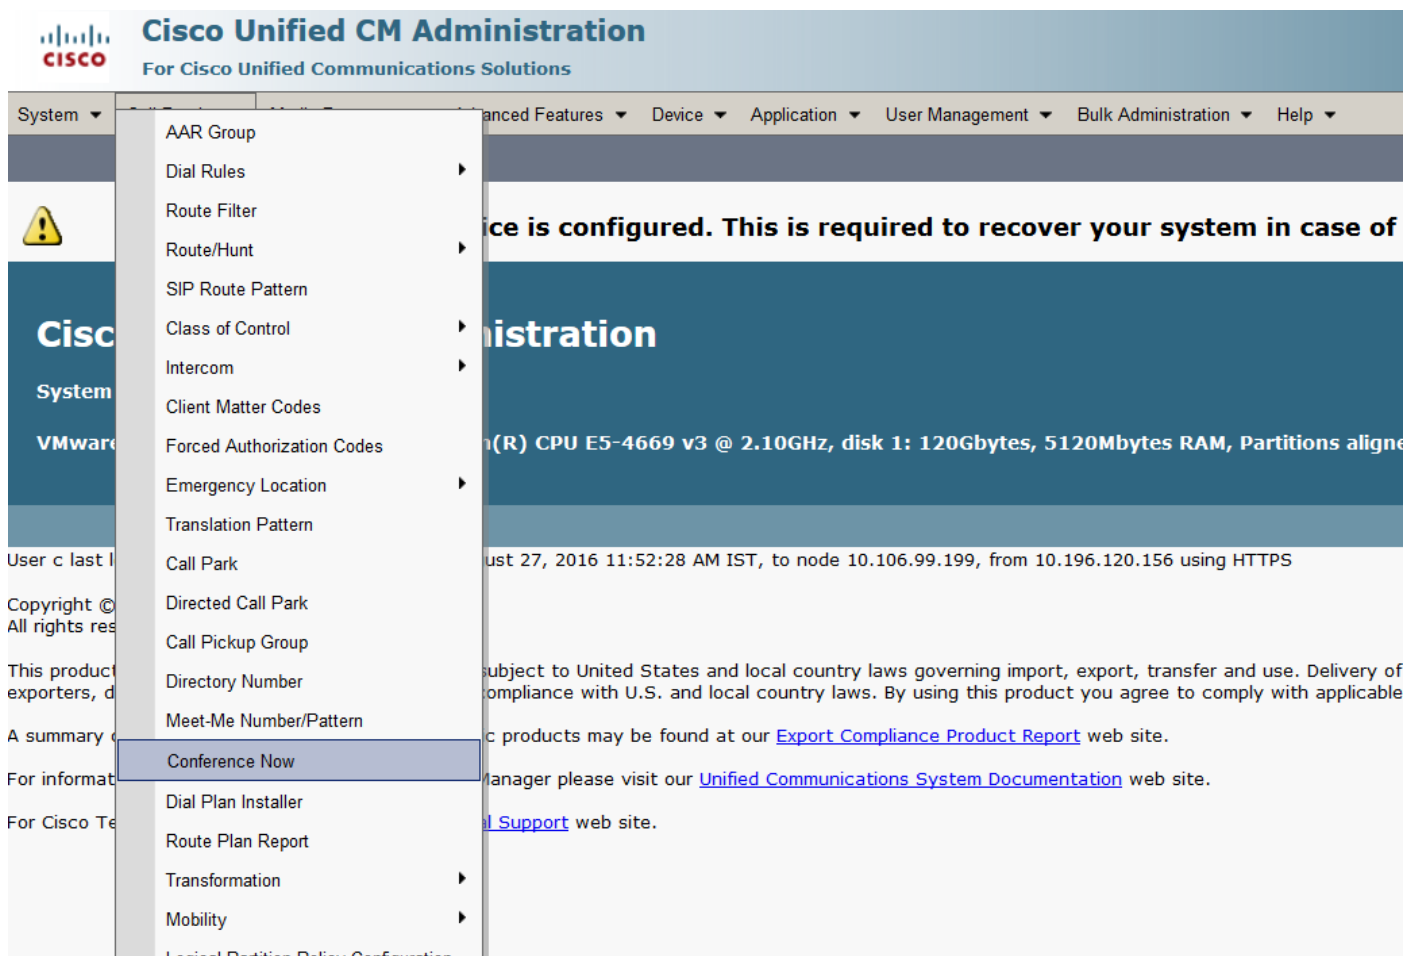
cisco

Cisco Unified CM Administration
For Cisco Unified Communications Solutions

System ▾ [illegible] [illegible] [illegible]anced Features ▾ Device ▾ Application ▾ User Management ▾ Bulk Administration ▾ Help ▾

AAR Group
Dial Rules ▸
Route Filter
Route/Hunt ▸
SIP Route Pattern
Class of Control ▸
Intercom ▸
Client Matter Codes
Forced Authorization Codes
Emergency Location ▸
Translation Pattern
Call Park
Directed Call Park
Call Pickup Group
Directory Number
Meet-Me Number/Pattern
Conference Now
Dial Plan Installer
Route Plan Report
Transformation ▸
Mobility ▸
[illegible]

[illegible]ice is configured. This is required to recover your system in case of

Cisc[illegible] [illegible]istration
System
VMware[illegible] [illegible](R) CPU E5-4669 v3 @ 2.10GHz, disk 1: 120Gbytes, 5120Mbytes RAM, Partitions aligne

User c last l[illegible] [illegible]ust 27, 2016 11:52:28 AM IST, to node 10.106.99.199, from 10.196.120.156 using HTTPS

Copyright ©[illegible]
All rights res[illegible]

This product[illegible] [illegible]ubject to United States and local country laws governing import, export, transfer and use. Delivery of exporters, d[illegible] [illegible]ompliance with U.S. and local country laws. By using this product you agree to comply with applicable

A summary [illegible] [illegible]c products may be found at our Export Compliance Product Report web site.

For informat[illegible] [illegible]anager please visit our Unified Communications System Documentation web site.

For Cisco Te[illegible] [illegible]l Support web site.